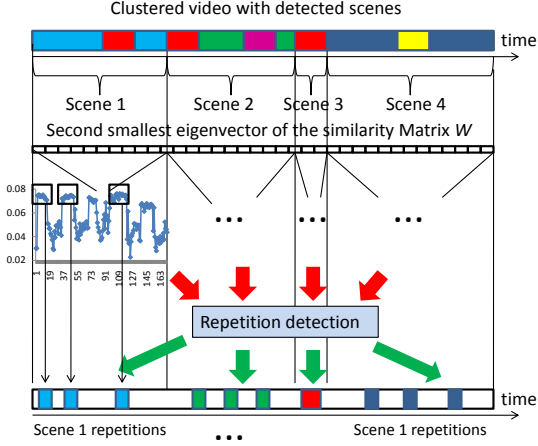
Clustered video with detected scenes

time

Scene 1
Scene 2
Scene 3
Scene 4

Second smallest eigenvector of the similarity Matrix $W$

0.08
0.06
0.04
0.02

1
19
37
55
73
91
109
127
145
163

...
...
...

Repetition detection

time

Scene 1 repetitions
...
Scene 1 repetitions